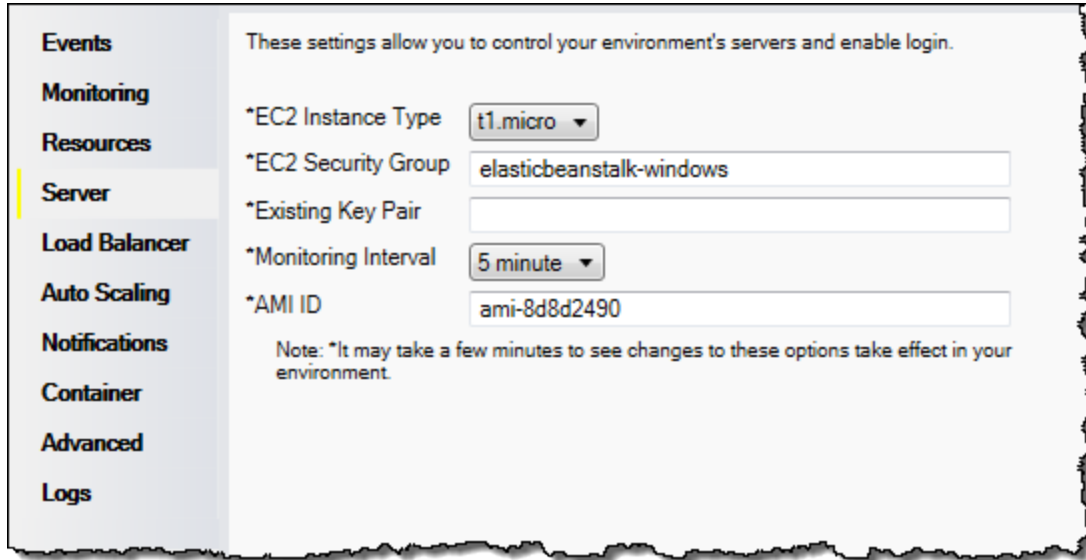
Events
Monitoring
Resources
Server
Load Balancer
Auto Scaling
Notifications
Container
Advanced
Logs

These settings allow you to control your environment's servers and enable login.

*EC2 Instance Type t1.micro ▼
*EC2 Security Group elasticbeanstalk-windows
*Existing Key Pair
*Monitoring Interval 5 minute ▼
*AMI ID ami-8d8d2490

Note: *It may take a few minutes to see changes to these options take effect in your environment.